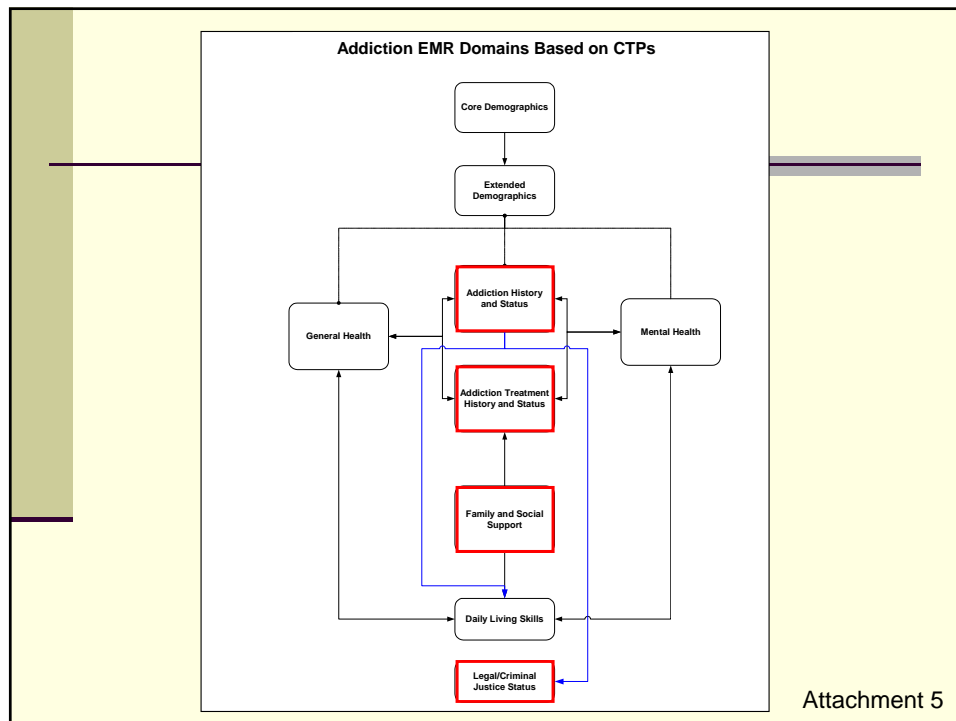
Addiction EMR Domains Based on CTPs

Core Demographics

Extended Demographics

Addiction History and Status

General Health

Mental Health

Addiction Treatment History and Status

Family and Social Support

Daily Living Skills

Legal/Criminal Justice Status

Attachment 5